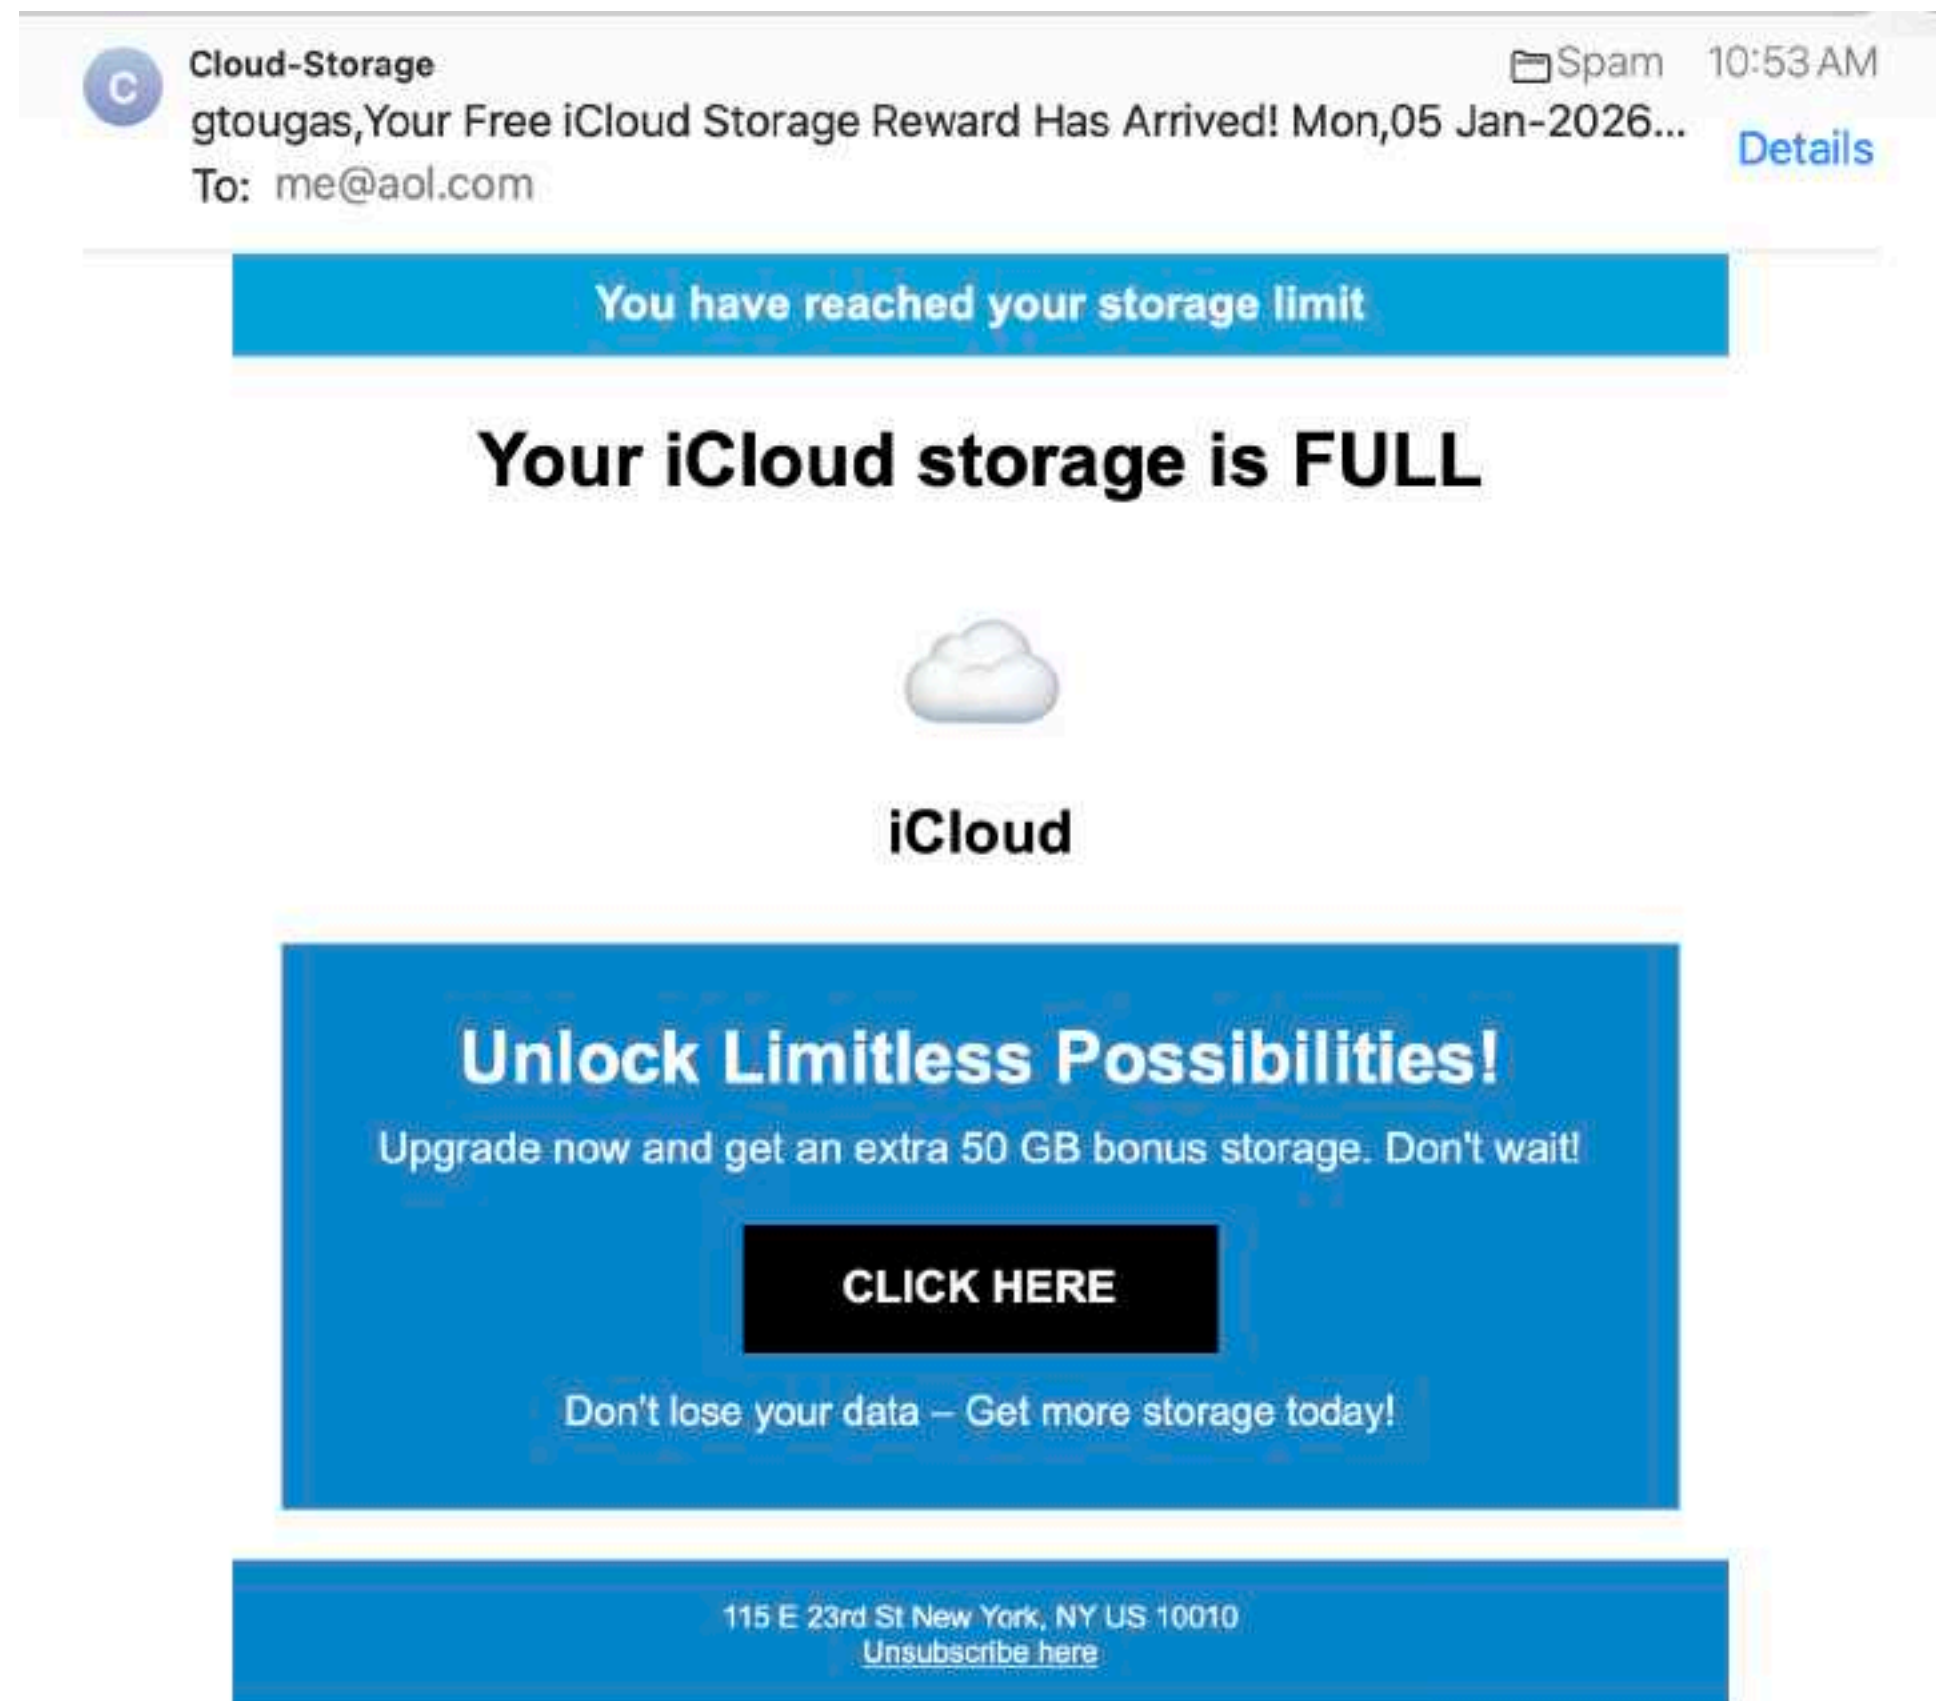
C

Cloud-Storage

Spam 10:53 AM

gtougas,Your Free iCloud Storage Reward Has Arrived! Mon,05 Jan-2026...

Details

To: me@aol.com

You have reached your storage limit

Your iCloud storage is FULL

iCloud

Unlock Limitless Possibilities!

Upgrade now and get an extra 50 GB bonus storage. Don't wait!

CLICK HERE

Don't lose your data – Get more storage today!

115 E 23rd St New York, NY US 10010
Unsubscribe here